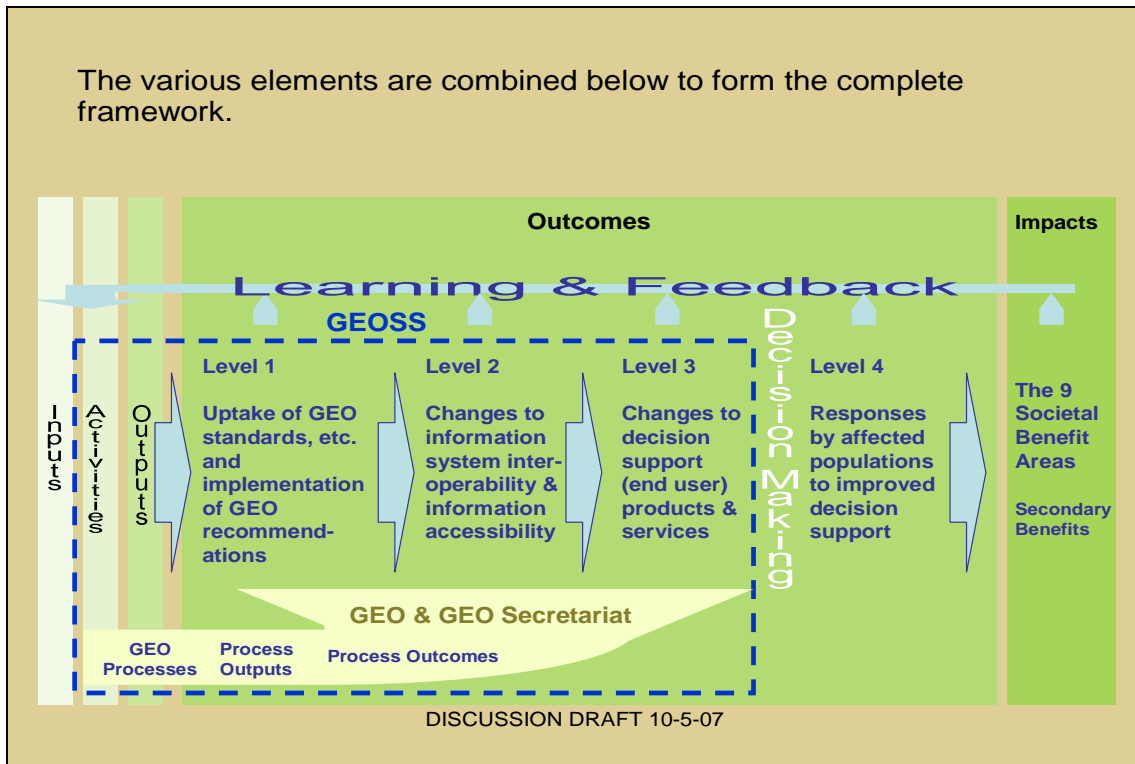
The various elements are combined below to form the complete framework.

Outcomes

Impacts

Learning & Feedback

GEOSS

Inputs

Activities

Outputs

Level 1

Uptake of GEO standards, etc. and implementation of GEO recommendations

Level 2

Changes to information system interoperability & information accessibility

Level 3

Changes to decision support (end user) products & services

Decision Making

Level 4

Responses by affected populations to improved decision support

The 9 Societal Benefit Areas

Secondary Benefits

GEO & GEO Secretariat

GEO Processes

Process Outputs

Process Outcomes

DISCUSSION DRAFT 10-5-07